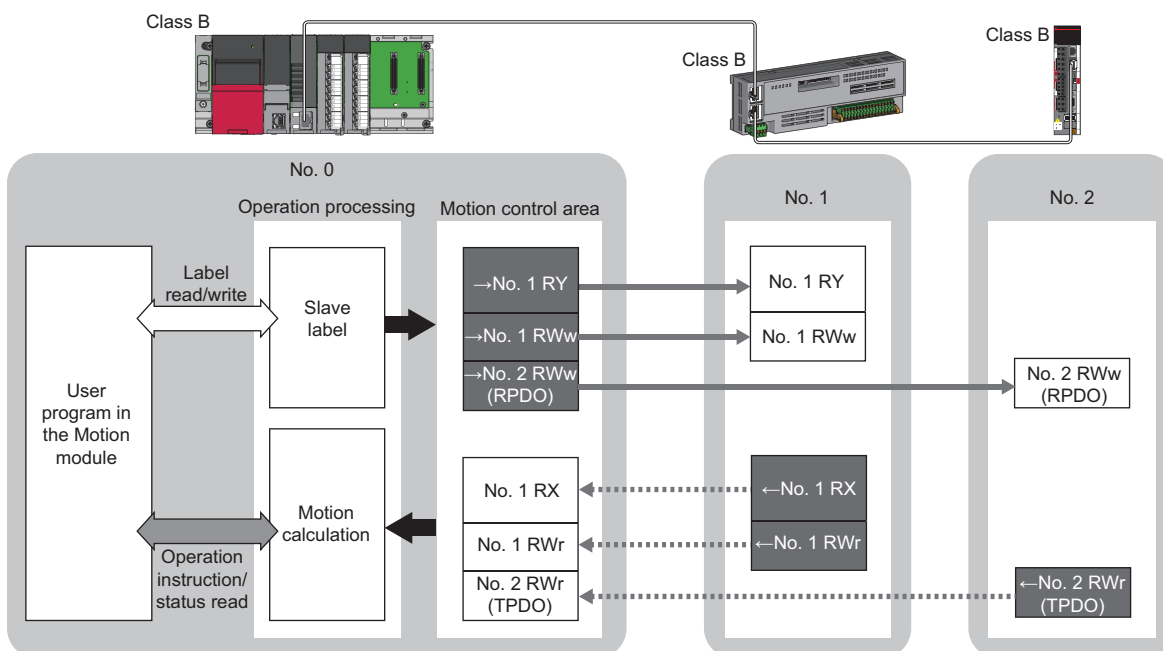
Class B

Class B

Class B

No. 0

Operation processing

Motion control area

No. 1

No. 2

User program in the Motion module

Label read/write

Slave label

→No. 1 RY

→No. 1 RWw

→No. 2 RWw (RPDO)

No. 1 RY

No. 1 RWw

No. 2 RWw (RPDO)

Operation instruction/ status read

Motion calculation

No. 1 RX

No. 1 RWr

No. 2 RWr (TPDO)

←No. 1 RX

←No. 1 RWr

←No. 2 RWr (TPDO)